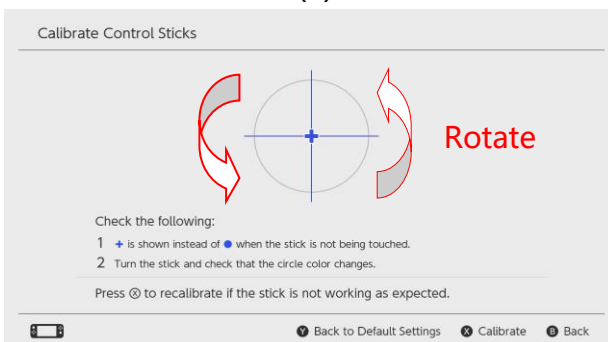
Calibrate Control Sticks

Rotate

Check the following:

1 + is shown instead of ● when the stick is not being touched.

2 Turn the stick and check that the circle color changes.

Press Ⓧ to recalibrate if the stick is not working as expected.

Ⓨ Back to Default Settings Ⓧ Calibrate Ⓑ Back